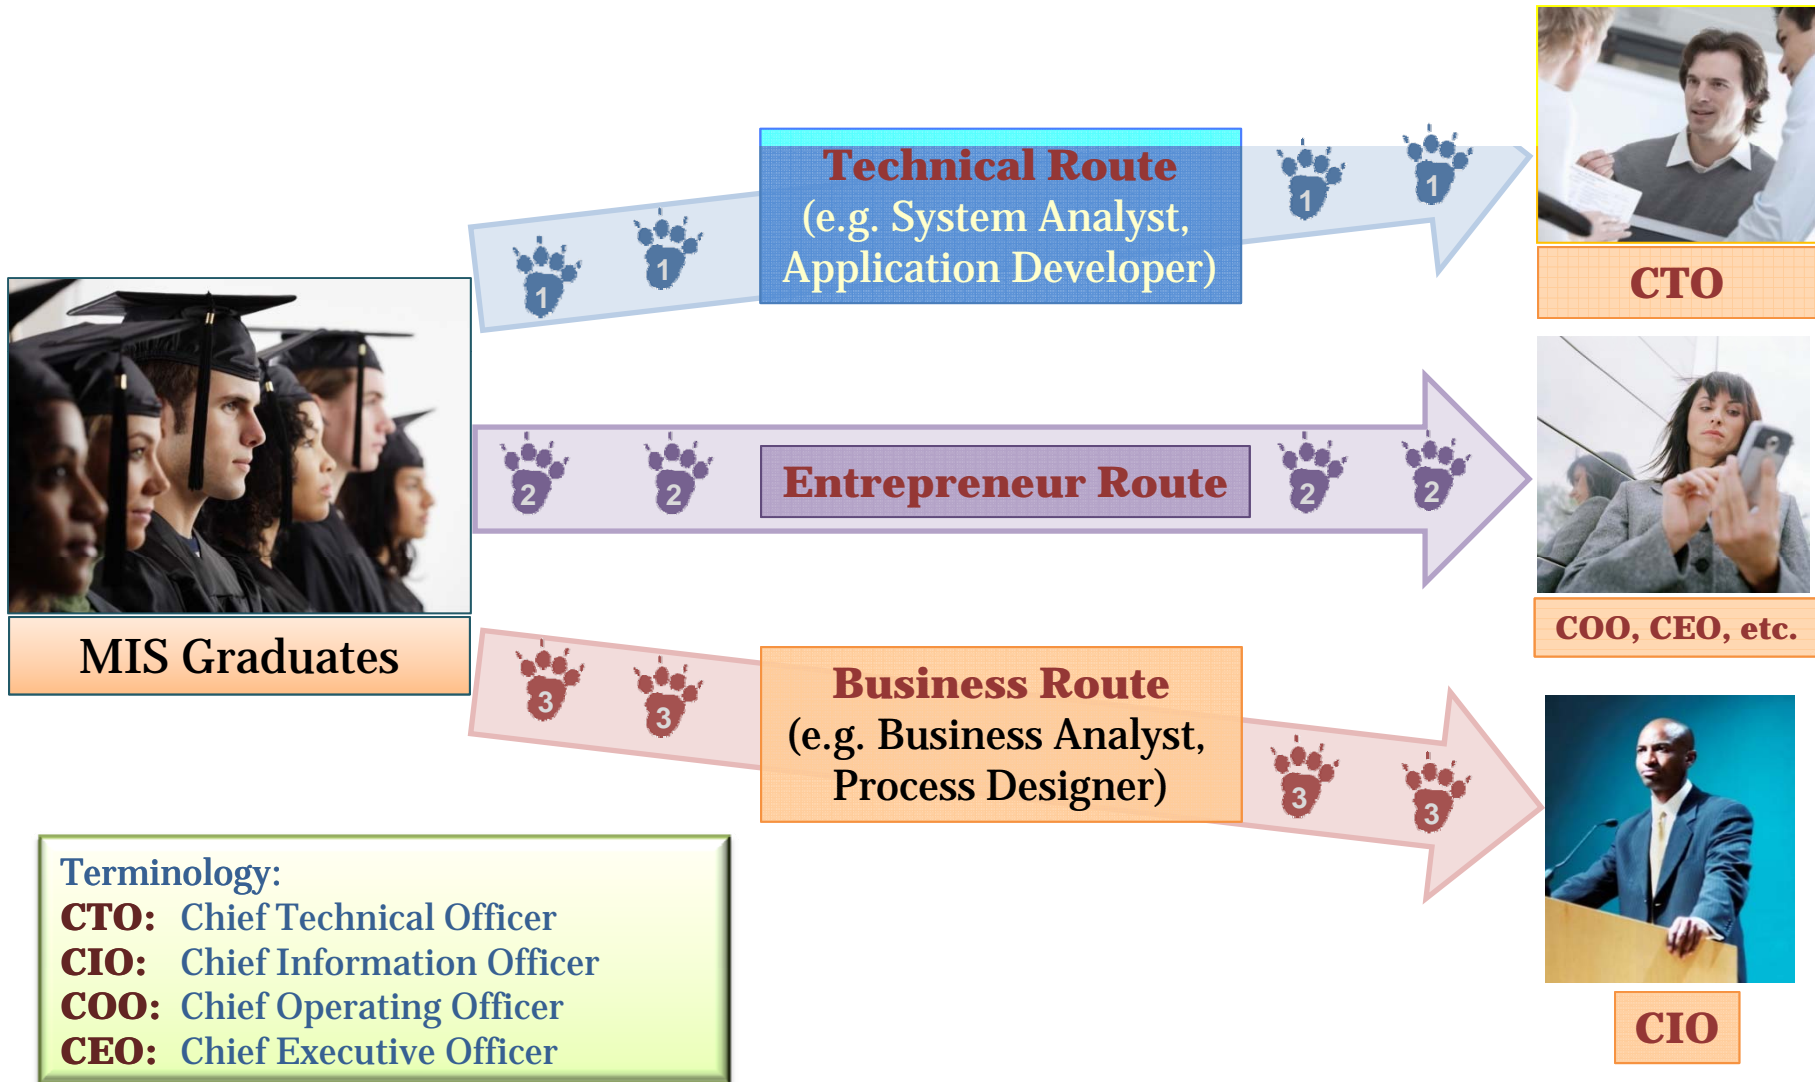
1 1 Technical Route (e.g. System Analyst, Application Developer) 1 1

CTO

MIS Graduates

2 2 Entrepreneur Route 2 2

COO, CEO, etc.

3 3 Business Route (e.g. Business Analyst, Process Designer) 3 3

CIO

Terminology:
CTO: Chief Technical Officer
CIO: Chief Information Officer
COO: Chief Operating Officer
CEO: Chief Executive Officer